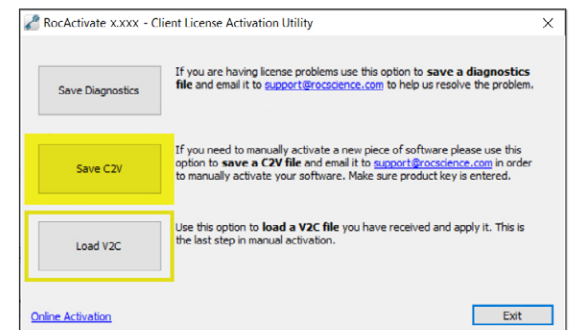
RocActivate x.xxx - Client License Activation Utility

×

Save Diagnostics

If you are having license problems use this option to save a diagnostics file and email it to support@rocscience.com to help us resolve the problem.

Save C2V

If you need to manually activate a new piece of software please use this option to save a C2V file and email it to support@rocscience.com in order to manually activate your software. Make sure product key is entered.

Load V2C

Use this option to load a V2C file you have received and apply it. This is the last step in manual activation.

Online Activation

Exit